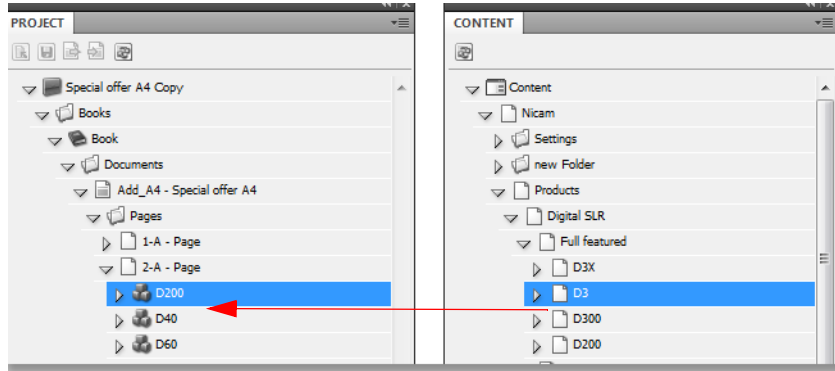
PROJECT

Special offer A4 Copy
Books
Book
Documents
Add_A4 - Special offer A4
Pages
1-A - Page
2-A - Page
D200
D40
D60

CONTENT

Content
Nicam
Settings
new Folder
Products
Digital SLR
Full featured
D3X
D3
D300
D200